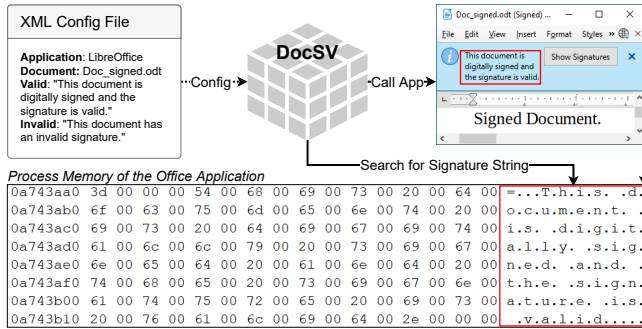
XML Config File

Application: LibreOffice
Document: Doc_signed.odt
Valid: "This document is digitally signed and the signature is valid."
Invalid: "This document has an invalid signature."

Config

DocSV

Call App

Doc_signed.odt (Signed)

File Edit View Insert Format Styles »

This document is digitally signed and the signature is valid.

Show Signatures

Signed Document.

Search for Signature String

Process Memory of the Office Application

| | | |
|---|---|---|
| 0a743aa0 | 3d 00 00 00 54 00 68 00 69 00 73 00 20 00 64 00 | =...T.h.i.s. .d. |
| 0a743ab0 | 6f 00 63 00 75 00 6d 00 65 00 6e 00 74 00 20 00 | o.c.u.m.e.n.t. . |
| 0a743ac0 | 69 00 73 00 20 00 64 00 69 00 67 00 69 00 74 00 | i.s. .d.i.g.i.t. |
| 0a743ad0 | 61 00 6c 00 6c 00 79 00 20 00 73 00 69 00 67 00 | a.l.l.y. .s.i.g. |
| 0a743ae0 | 6e 00 65 00 64 00 20 00 61 00 6e 00 64 00 20 00 | n.e.d. .a.n.d. . |
| 0a743af0 | 74 00 68 00 65 00 20 00 73 00 69 00 67 00 6e 00 | t.h.e. .s.i.g.n. |
| 0a743b00 | 61 00 74 00 75 00 72 00 65 00 20 00 69 00 73 00 | a.t.u.r.e. .i.s. |
| 0a743b10 | 20 00 76 00 61 00 6c 00 69 00 64 00 2e 00 00 00 | .v.a.l.i.d..... |